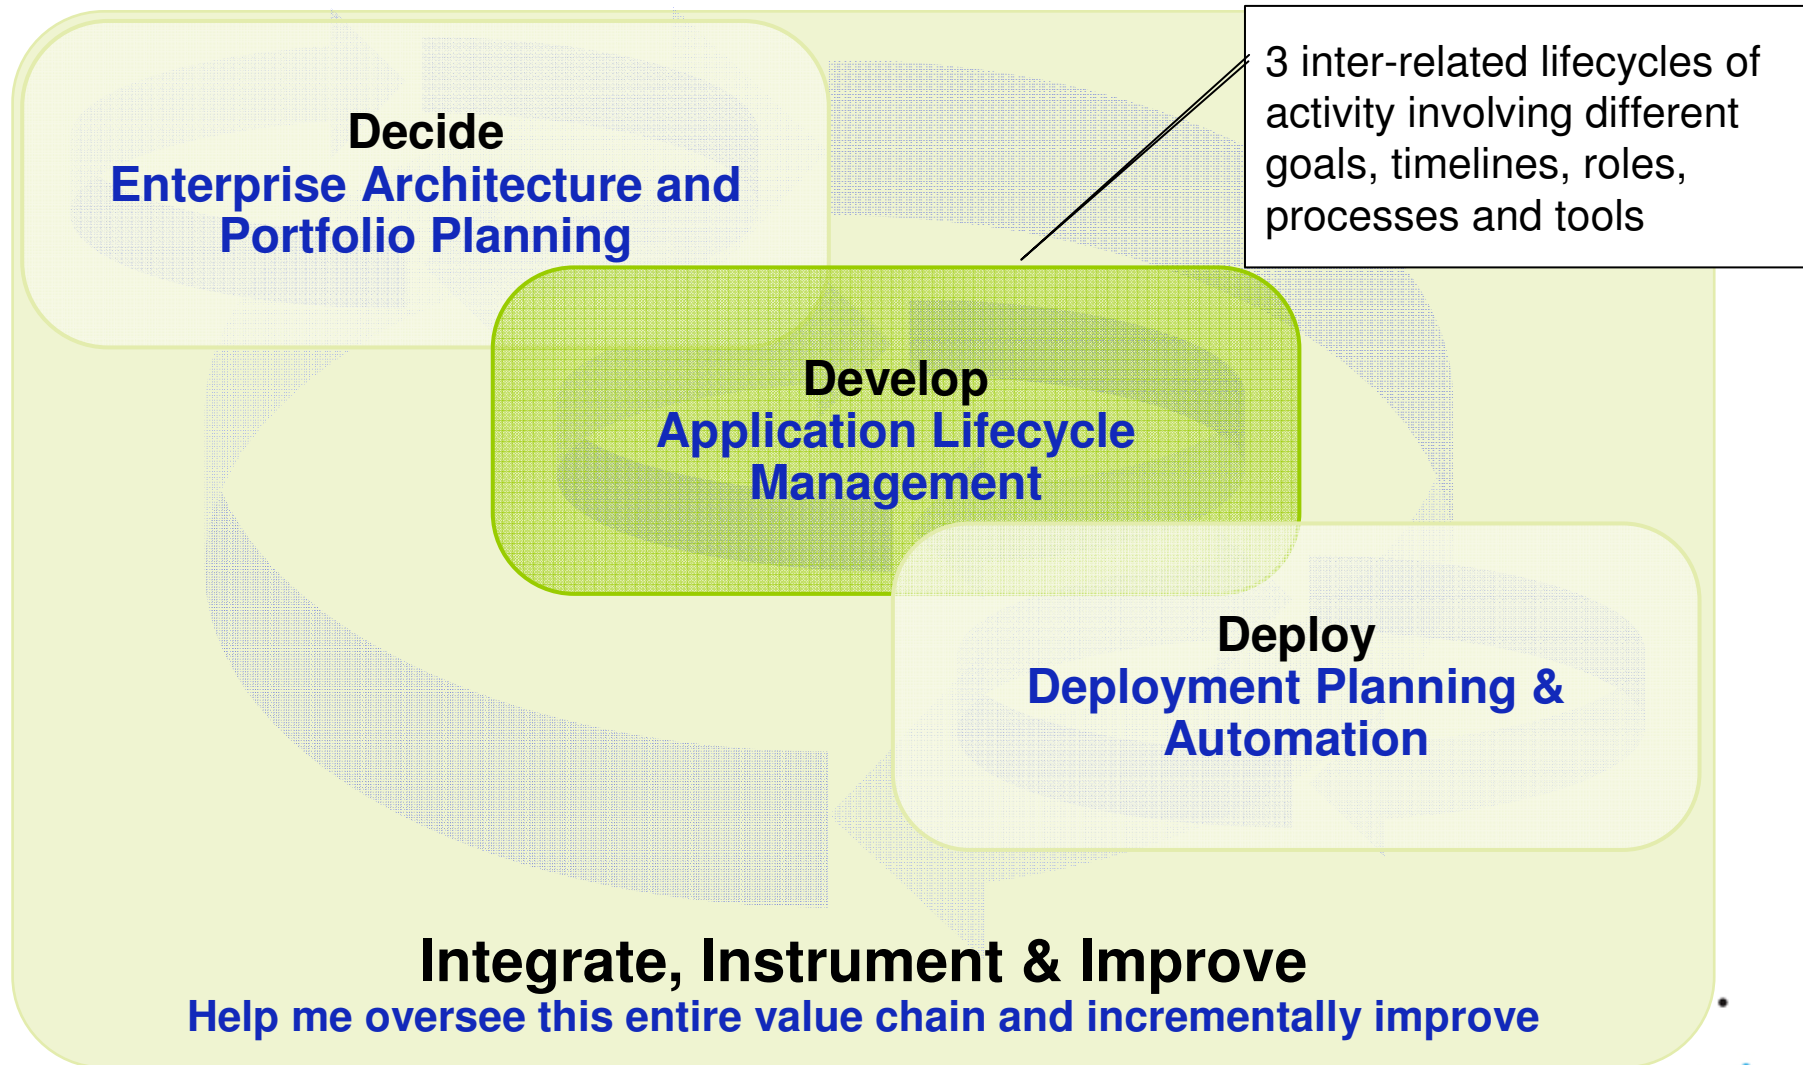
3 inter-related lifecycles of activity involving different goals, timelines, roles, processes and tools

Decide
Enterprise Architecture and Portfolio Planning

Develop
Application Lifecycle Management

Deploy
Deployment Planning & Automation

Integrate, Instrument & Improve
Help me oversee this entire value chain and incrementally improve